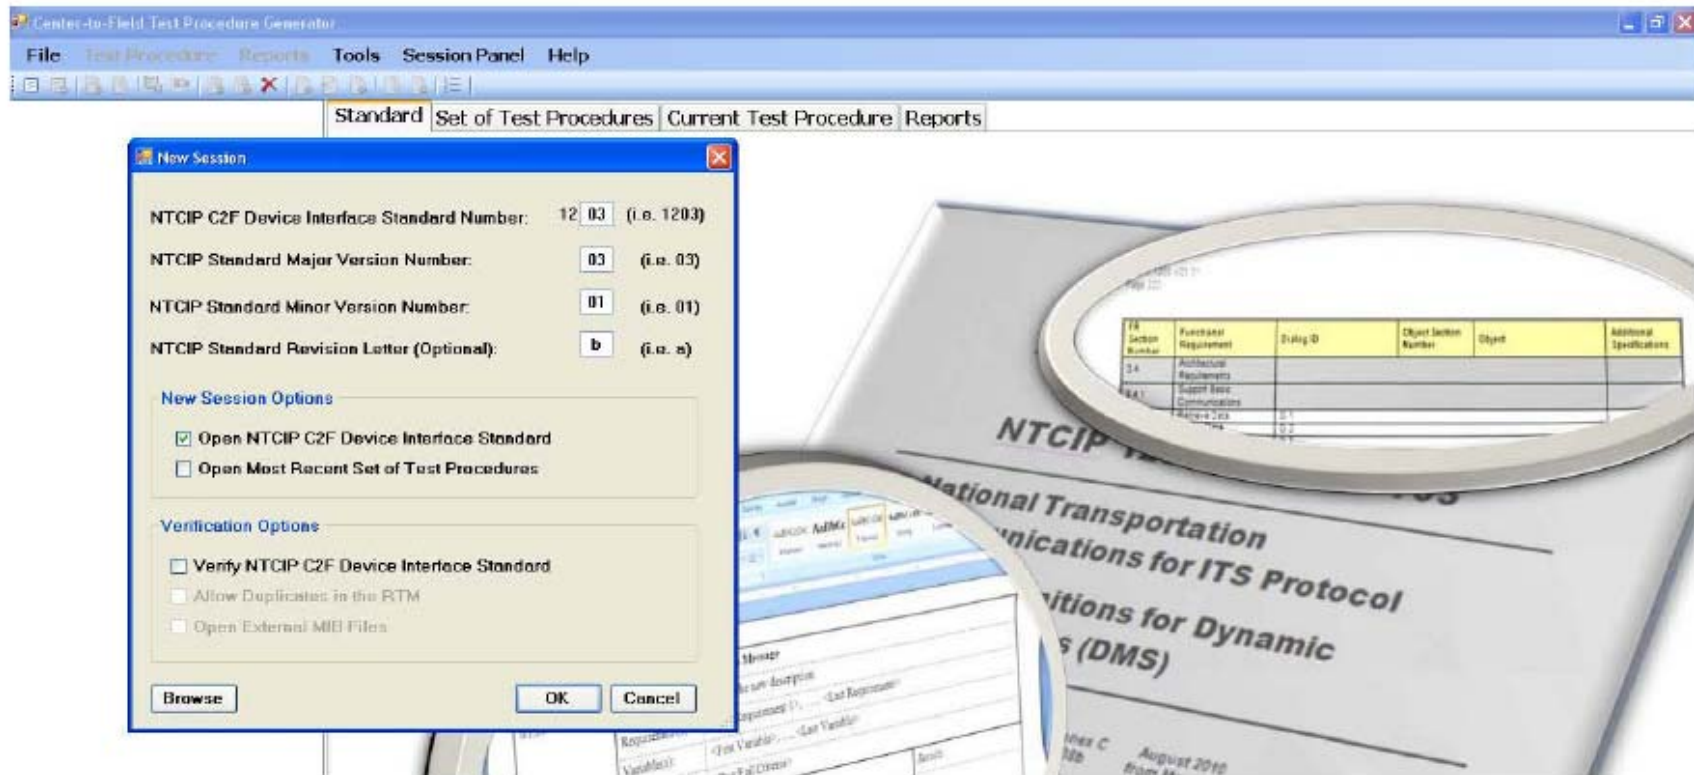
Center-to-Field Test Procedure Generator

File Test Procedure Reports Tools Session Panel Help

Standard Set of Test Procedures Current Test Procedure Reports

New Session

NTCIP C2F Device Interface Standard Number: 12 03 (i.e. 1203)

NTCIP Standard Major Version Number: 03 (i.e. 03)

NTCIP Standard Minor Version Number: 01 (i.e. 01)

NTCIP Standard Revision Letter (Optional): b (i.e. a)

New Session Options

Open NTCIP C2F Device Interface Standard

Open Most Recent Set of Test Procedures

Verification Options

Verify NTCIP C2F Device Interface Standard

Allow Duplicates in the RTM

Open External MIB Files

Browse OK Cancel

| FR Section Number | Functional Requirement | Dialog ID | Object Section Number | Object | Additional Specifications |
|---|---|---|---|---|---|
| 3.4 | Architectural Requirements | | | | |
| 3.4.1 | Support Basic Communications | | | | |
| | Retrieve Data | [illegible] | | | |

NTCIP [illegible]

National Transportation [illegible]nications for ITS Protocol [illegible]itions for Dynamic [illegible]s (DMS)

August 2010

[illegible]Message

Requirement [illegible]

Variable(s): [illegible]